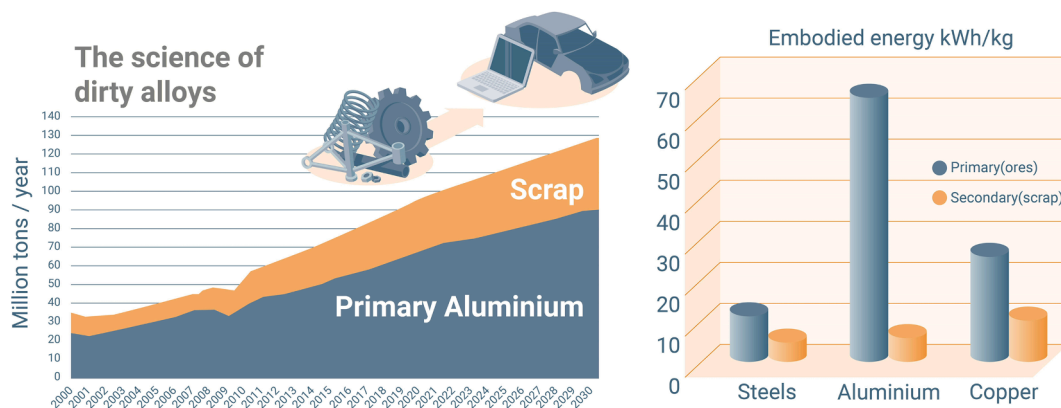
The science of dirty alloys

Million tons / year

140
130
120
110
100
90
80
70
60
50
40
30
20
10
0

2000 2001 2002 2003 2004 2005 2006 2007 2008 2009 2010 2011 2012 2013 2014 2015 2016 2017 2018 2019 2020 2021 2022 2023 2024 2025 2026 2027 2028 2029 2030

Scrap

Primary Aluminium

Embodied energy kWh/kg

70
60
50
40
30
20
10
0

Primary(ores)
Secondary(scrap)

Steels
Aluminium
Copper